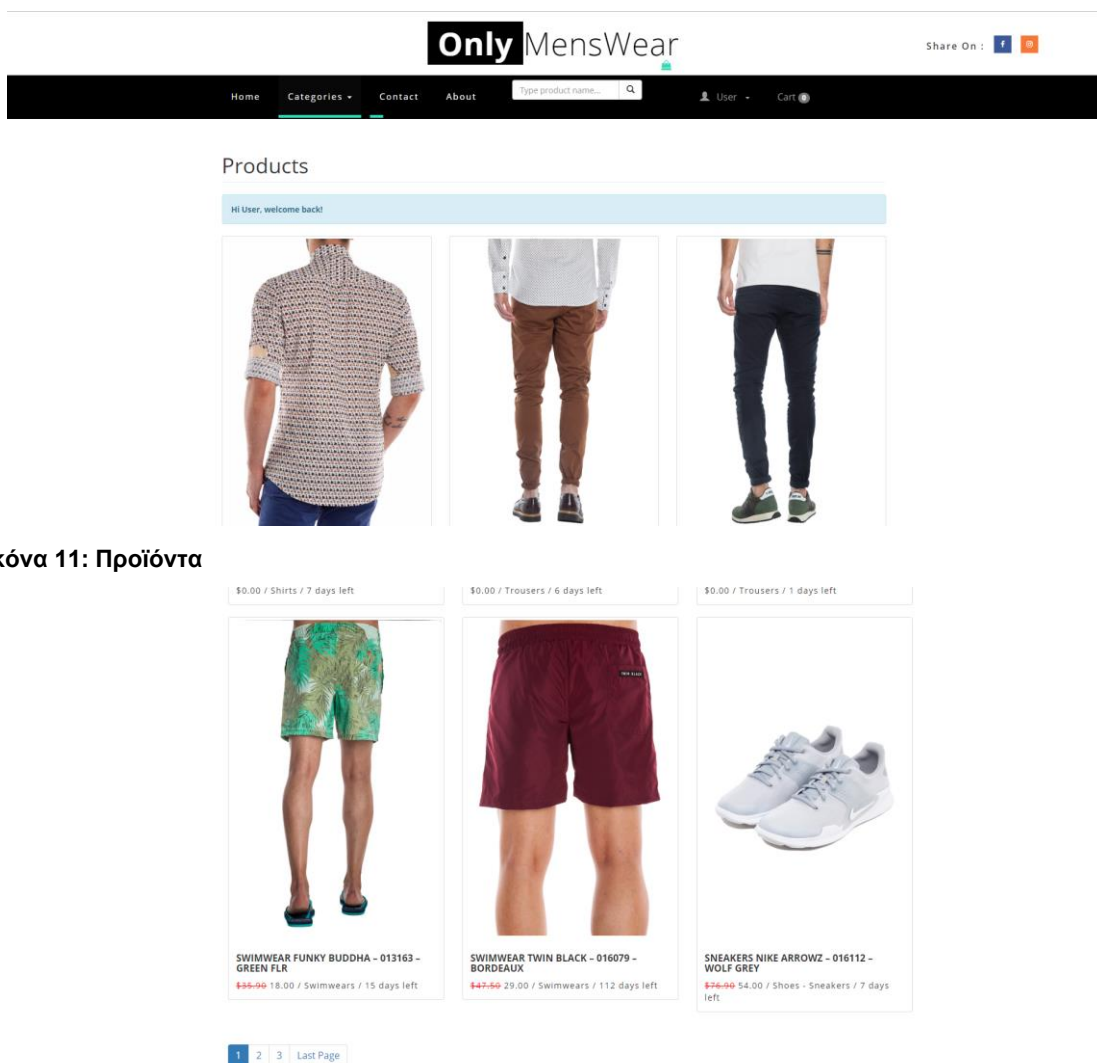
Only MensWear

Share On : f

Home Categories Contact About Type product name... User Cart 0

Products

Hi User, welcome back!

κόνα 11: Προϊόντα

$0.00 / Shirts / 7 days left

$0.00 / Trousers / 6 days left

$0.00 / Trousers / 1 days left

SWIMWEAR FUNKY BUDDHA – 013163 – GREEN FLR
$35.90 18.00 / Swimwears / 15 days left

SWIMWEAR TWIN BLACK – 016079 – BORDEAUX
$47.50 29.00 / Swimwears / 112 days left

SNEAKERS NIKE ARROWZ – 016112 – WOLF GREY
$76.90 54.00 / Shoes - Sneakers / 7 days left

1 2 3 Last Page